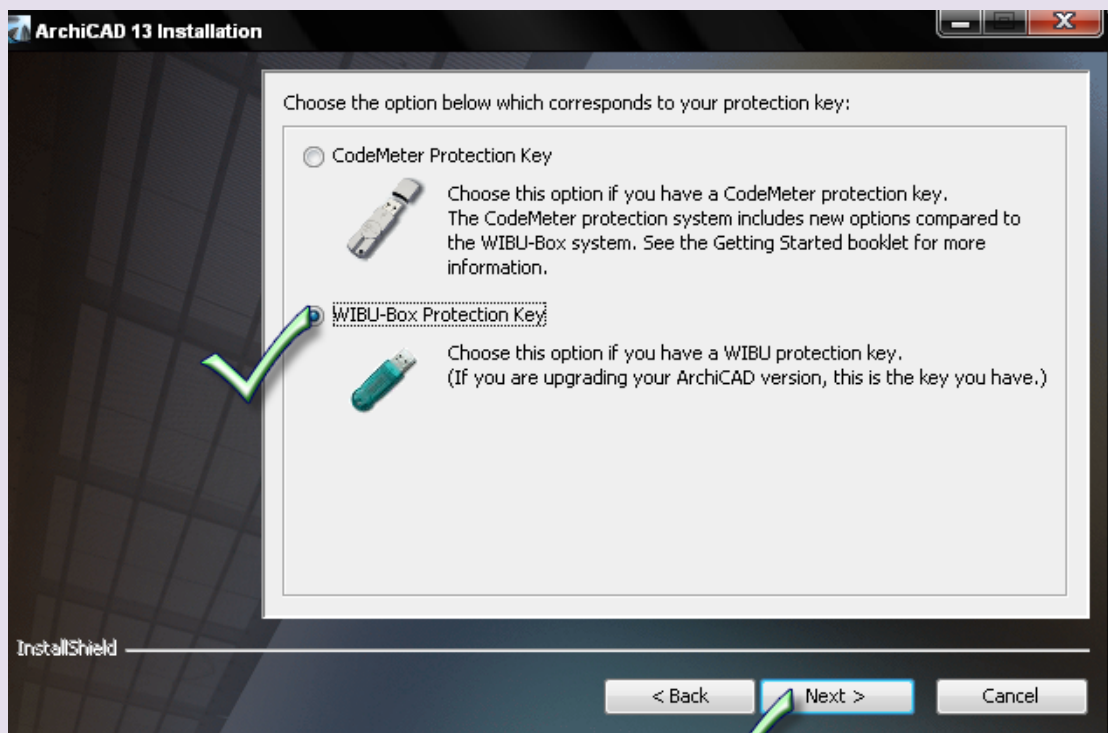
ArchiCAD 13 Installation

Choose the option below which corresponds to your protection key:

CodeMeter Protection Key

Choose this option if you have a CodeMeter protection key. The CodeMeter protection system includes new options compared to the WIBU-Box system. See the Getting Started booklet for more information.

WIBU-Box Protection Key

Choose this option if you have a WIBU protection key. (If you are upgrading your ArchiCAD version, this is the key you have.)

InstallShield

< Back

Next >

Cancel